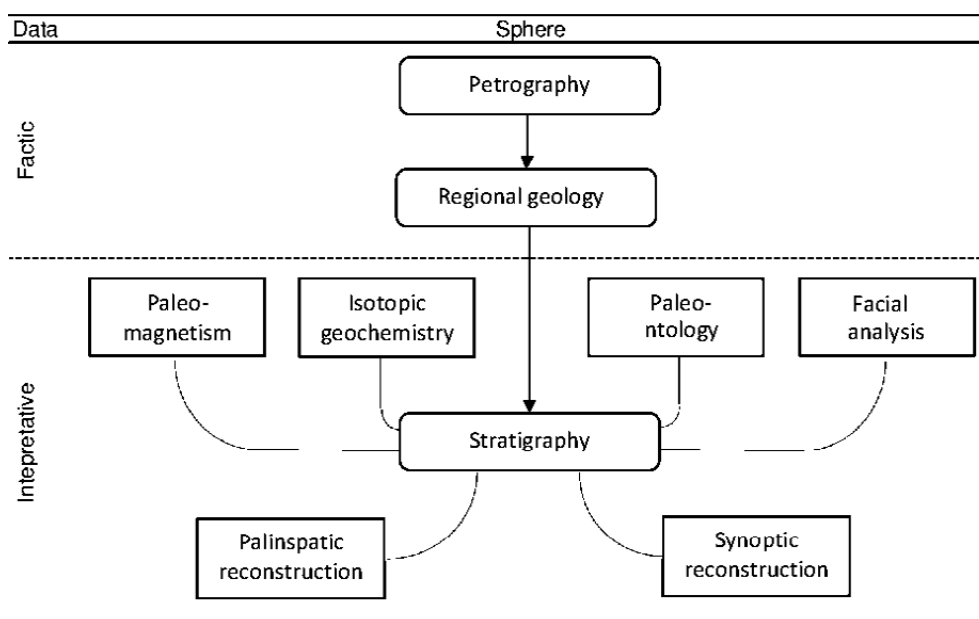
Data

Sphere

Factic

Petrography

Regional geology

Intepretative

Paleo-magnetism

Isotopic geochemistry

Paleo-ntology

Facial analysis

Stratigraphy

Palinspatic reconstruction

Synoptic reconstruction